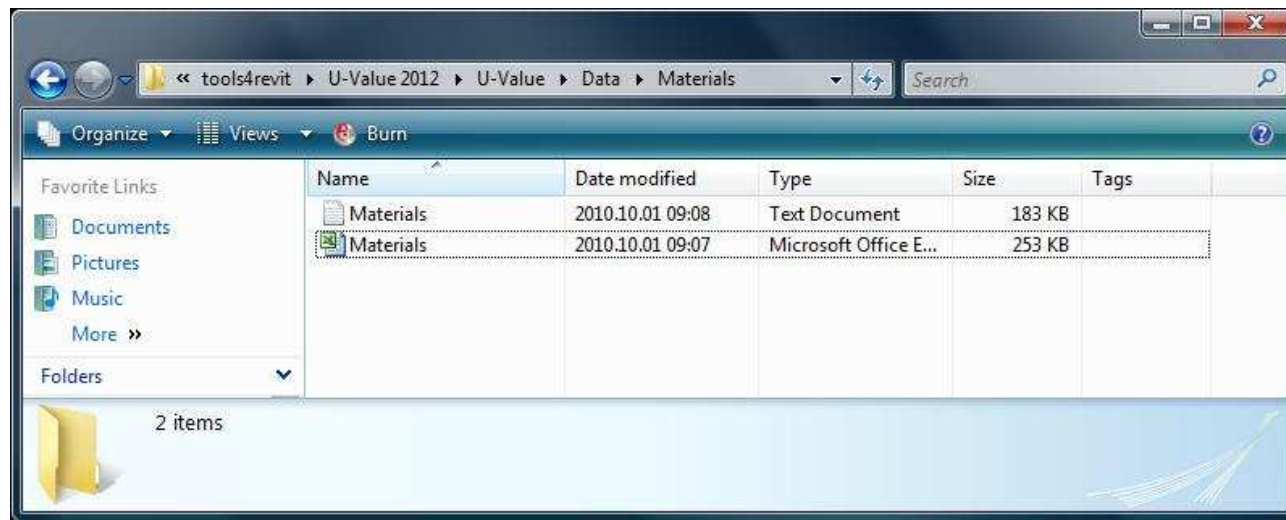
« tools4revit ▸ U-Value 2012 ▸ U-Value ▸ Data ▸ Materials

Search

Organize ▾ Views ▾ Burn

Favorite Links

Documents

Pictures

Music

More »

Folders

| Name | Date modified | Type | Size | Tags |
|---|---|---|---|---|
| Materials | 2010.10.01 09:08 | Text Document | 183 KB | |
| Materials | 2010.10.01 09:07 | Microsoft Office E... | 253 KB | |

2 items